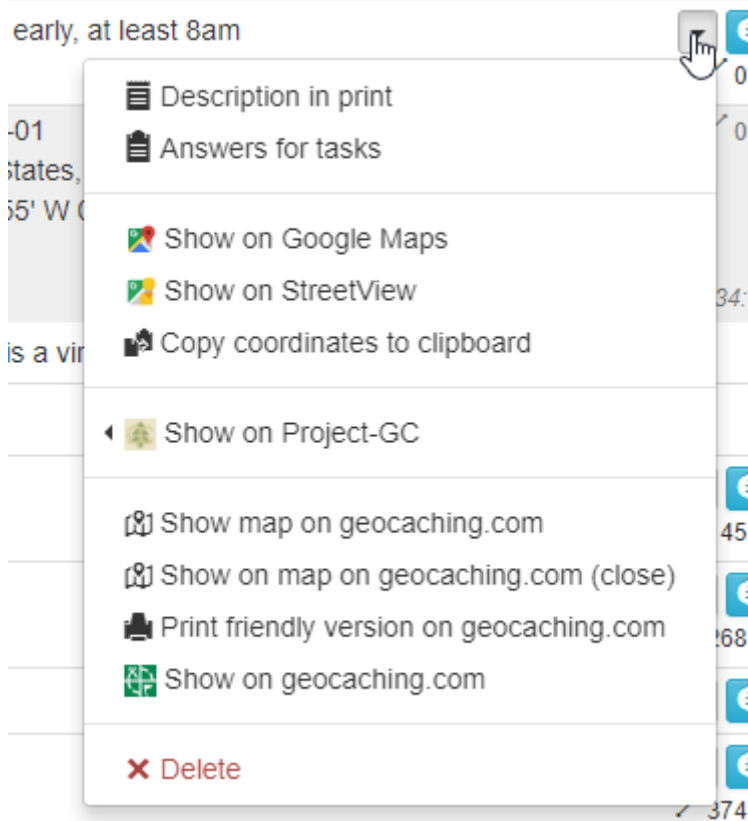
early, at least 8am

Description in print
Answers for tasks

Show on Google Maps
Show on StreetView
Copy coordinates to clipboard

Show on Project-GC

Show map on geocaching.com
Show on map on geocaching.com (close)
Print friendly version on geocaching.com
Show on geocaching.com

✕ Delete

-01
States,
55' W
is a vi
34:
0
0
45
268
374